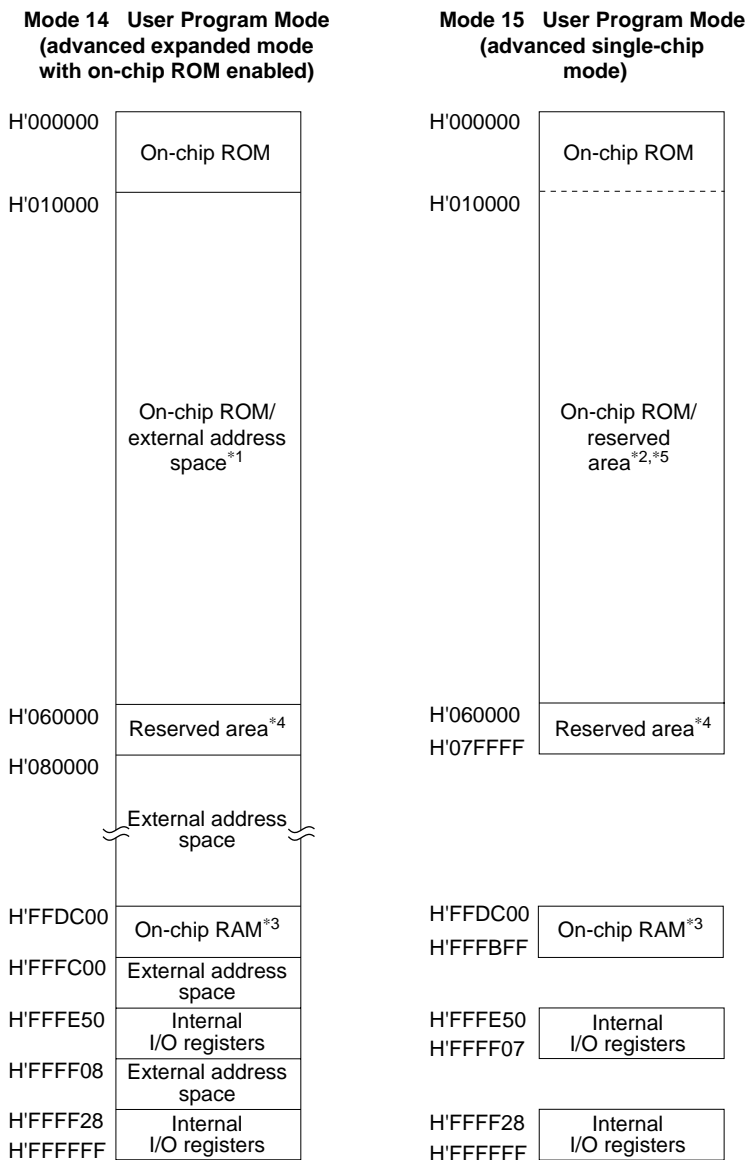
Mode 14 User Program Mode (advanced expanded mode with on-chip ROM enabled)

H'000000
On-chip ROM
H'010000
On-chip ROM/ external address space$^{*1}$
H'060000
Reserved area$^{*4}$
H'080000
External address space
H'FFDC00
On-chip RAM$^{*3}$
H'FFFC00
External address space
H'FFFE50
Internal I/O registers
H'FFFF08
External address space
H'FFFF28
Internal I/O registers
H'FFFFFF

Mode 15 User Program Mode (advanced single-chip mode)

H'000000
On-chip ROM
H'010000
On-chip ROM/ reserved area$^{*2,*5}$
H'060000
Reserved area$^{*4}$
H'07FFFF
H'FFDC00
On-chip RAM$^{*3}$
H'FFFBFF
H'FFFE50
Internal I/O registers
H'FFFF07
H'FFFF28
Internal I/O registers
H'FFFFFF